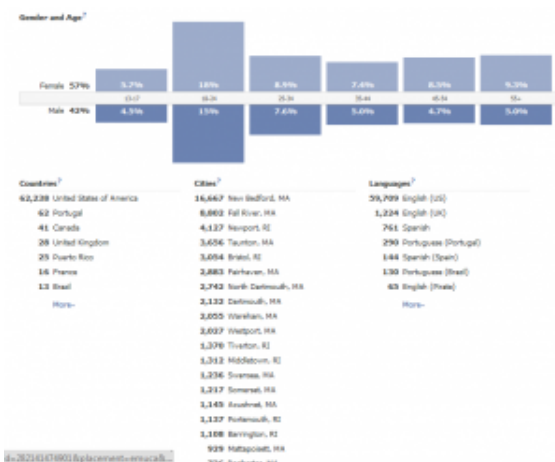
Gender and Age?

Female 57%
5.7% 18% 8.9% 7.4% 8.5% 9.3%
13-17 18-24 25-34 35-44 45-54 55+
Male 42%
4.9% 15% 7.6% 5.0% 4.7% 5.0%

Countries?
62,228 United States of America
62 Portugal
41 Canada
28 United Kingdom
25 Puerto Rico
16 France
13 Brazil
More»

Cities?
16,667 New Bedford, MA
8,002 Fall River, MA
4,137 Newport, RI
3,656 Taunton, MA
3,054 Bristol, RI
2,883 Fairhaven, MA
2,743 North Dartmouth, MA
2,132 Dartmouth, MA
2,055 Wareham, MA
2,037 Westport, MA
1,370 Tiverton, RI
1,312 Middletown, RI
1,236 Swansea, MA
1,217 Somerset, MA
1,145 Acushnet, MA
1,137 Portsmouth, RI
1,108 Barrington, RI
939 Mattapoisett, MA
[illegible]

Languages?
59,709 English (US)
1,224 English (UK)
761 Spanish
290 Portuguese (Portugal)
144 Spanish (Spain)
130 Portuguese (Brazil)
63 English (Pirate)
More»

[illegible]